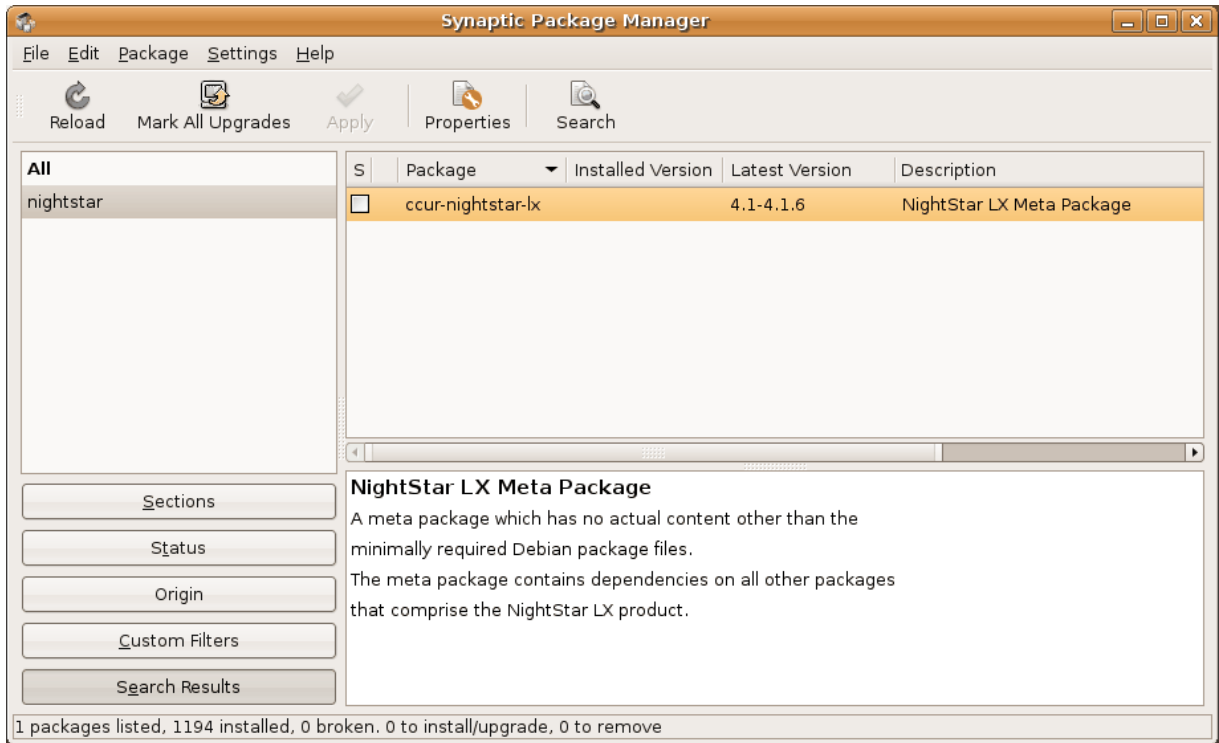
Synaptic Package Manager

File Edit Package Settings Help

Reload Mark All Upgrades Apply Properties Search

All
nightstar

| S | Package | Installed Version | Latest Version | Description |
|---|---|---|---|---|
| ☐ | ccur-nightstar-lx | | 4.1-4.1.6 | NightStar LX Meta Package |

NightStar LX Meta Package
A meta package which has no actual content other than the minimally required Debian package files.
The meta package contains dependencies on all other packages that comprise the NightStar LX product.

Sections
Status
Origin
Custom Filters
Search Results

1 packages listed, 1194 installed, 0 broken. 0 to install/upgrade, 0 to remove